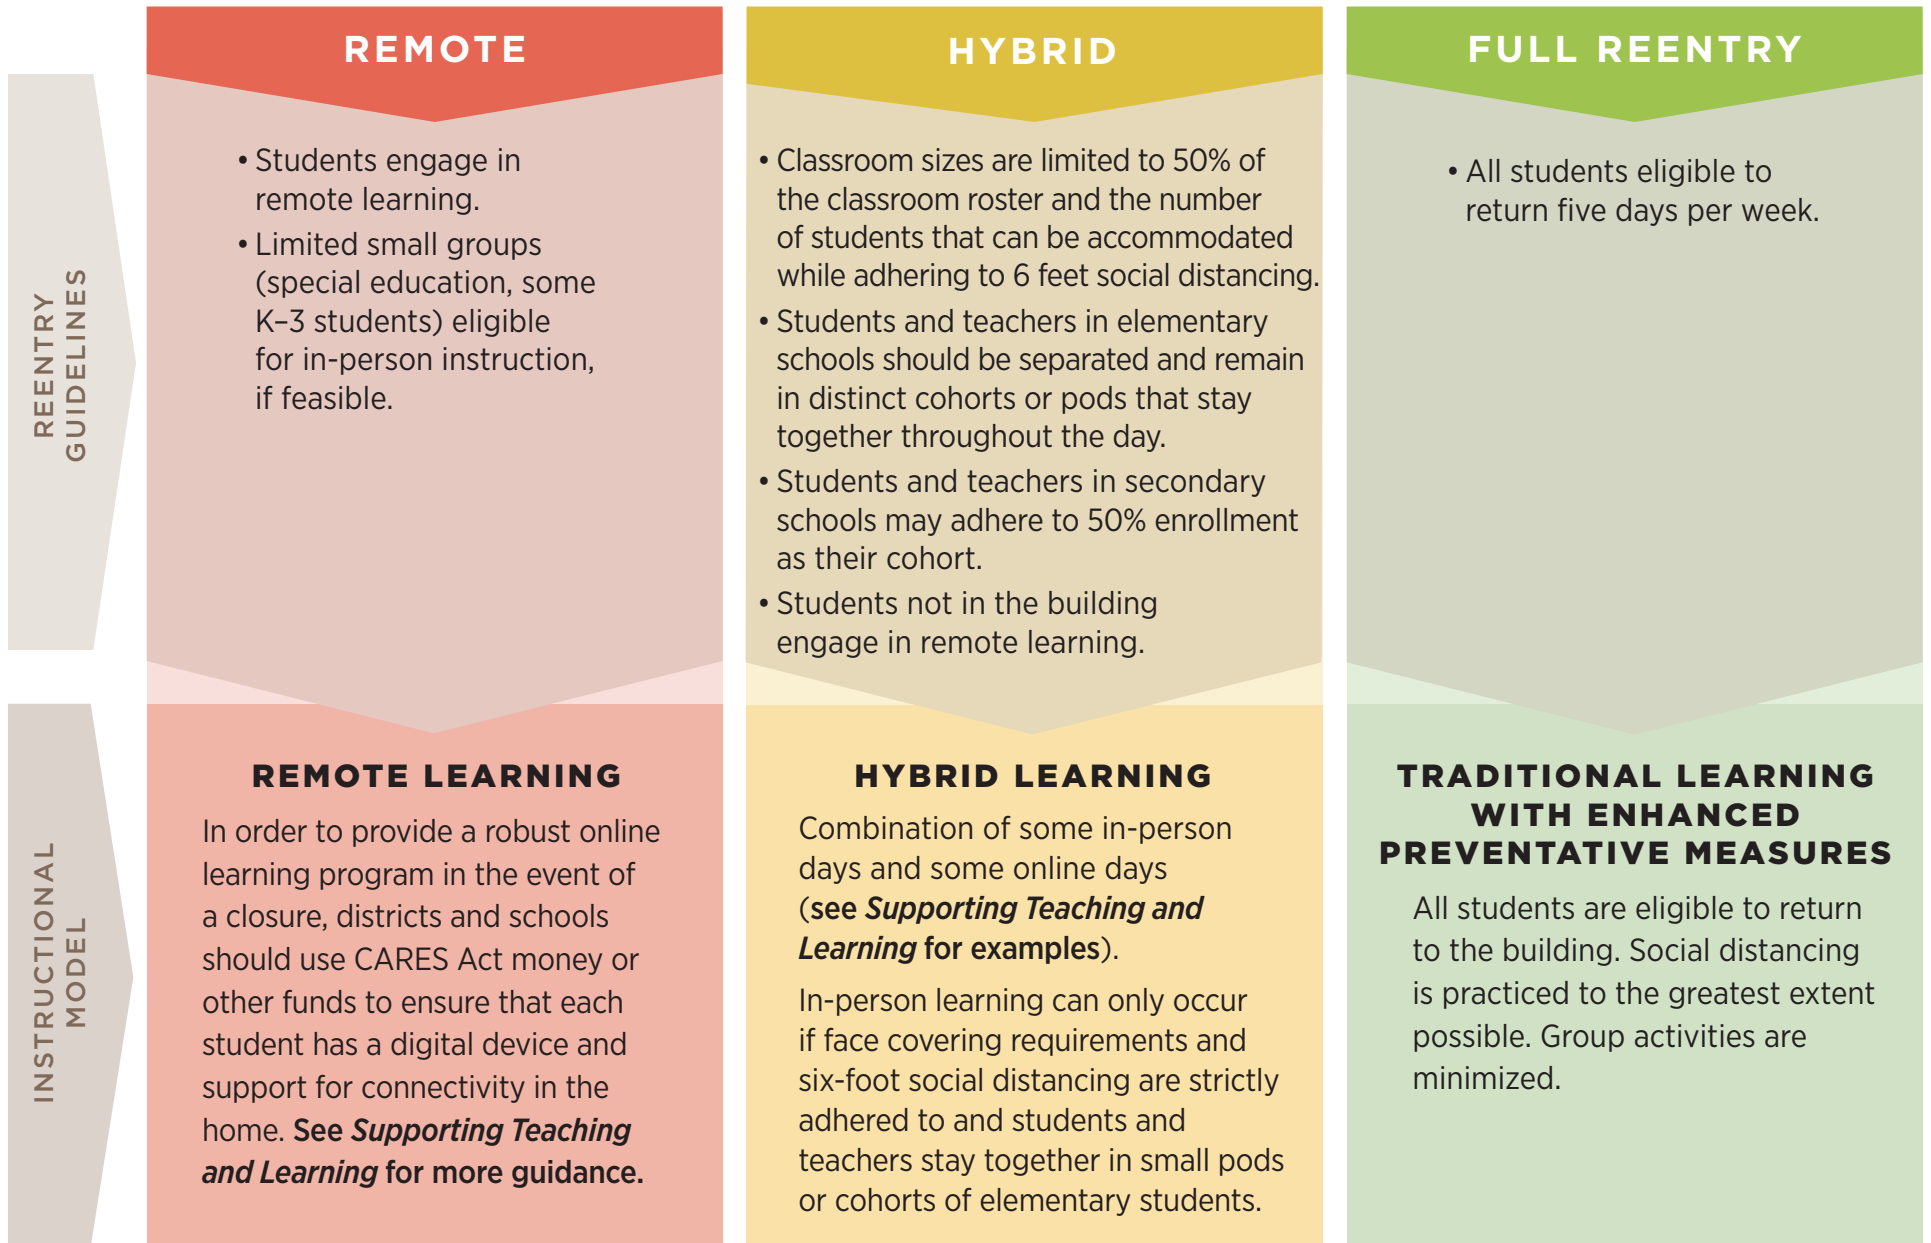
REENTRY GUIDELINES

REMOTE

• Students engage in remote learning.
• Limited small groups (special education, some K–3 students) eligible for in-person instruction, if feasible.

HYBRID

• Classroom sizes are limited to 50% of the classroom roster and the number of students that can be accommodated while adhering to 6 feet social distancing.
• Students and teachers in elementary schools should be separated and remain in distinct cohorts or pods that stay together throughout the day.
• Students and teachers in secondary schools may adhere to 50% enrollment as their cohort.
• Students not in the building engage in remote learning.

FULL REENTRY

• All students eligible to return five days per week.

INSTRUCTIONAL MODEL

REMOTE LEARNING

In order to provide a robust online learning program in the event of a closure, districts and schools should use CARES Act money or other funds to ensure that each student has a digital device and support for connectivity in the home. **See *Supporting Teaching and Learning* for more guidance.**

HYBRID LEARNING

Combination of some in-person days and some online days (**see *Supporting Teaching and Learning* for examples**).

In-person learning can only occur if face covering requirements and six-foot social distancing are strictly adhered to and students and teachers stay together in small pods or cohorts of elementary students.

TRADITIONAL LEARNING WITH ENHANCED PREVENTATIVE MEASURES

All students are eligible to return to the building. Social distancing is practiced to the greatest extent possible. Group activities are minimized.